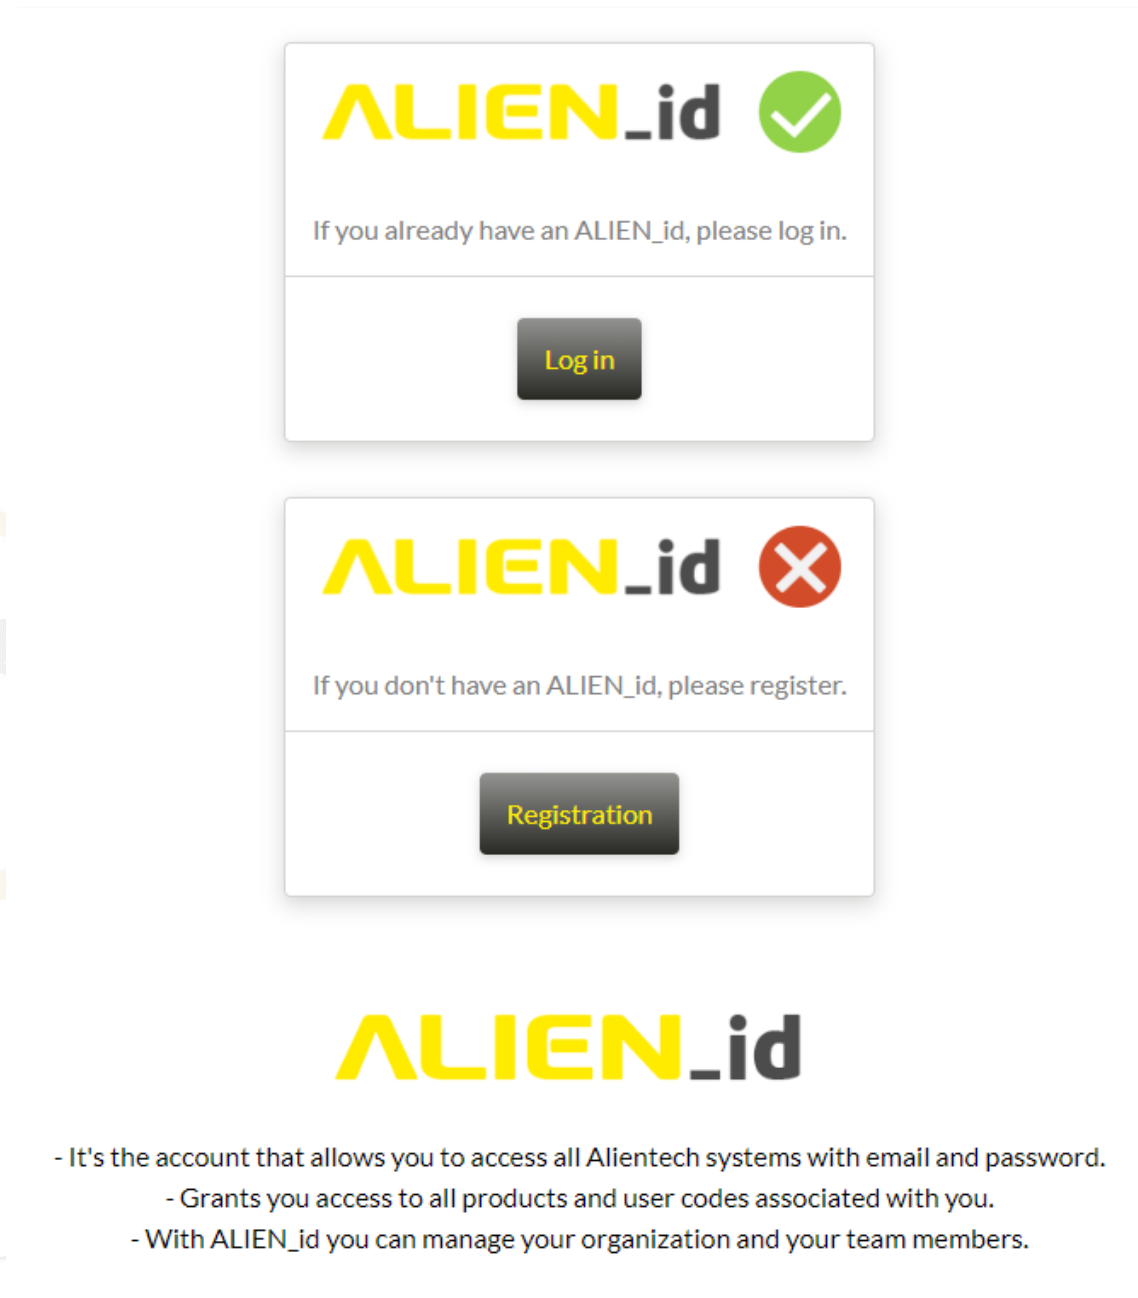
ALIEN_id

If you already have an ALIEN_id, please log in.

Log in

ALIEN_id

If you don't have an ALIEN_id, please register.

Registration

ALIEN_id

- It's the account that allows you to access all Alientech systems with email and password.
- Grants you access to all products and user codes associated with you.
- With ALIEN_id you can manage your organization and your team members.